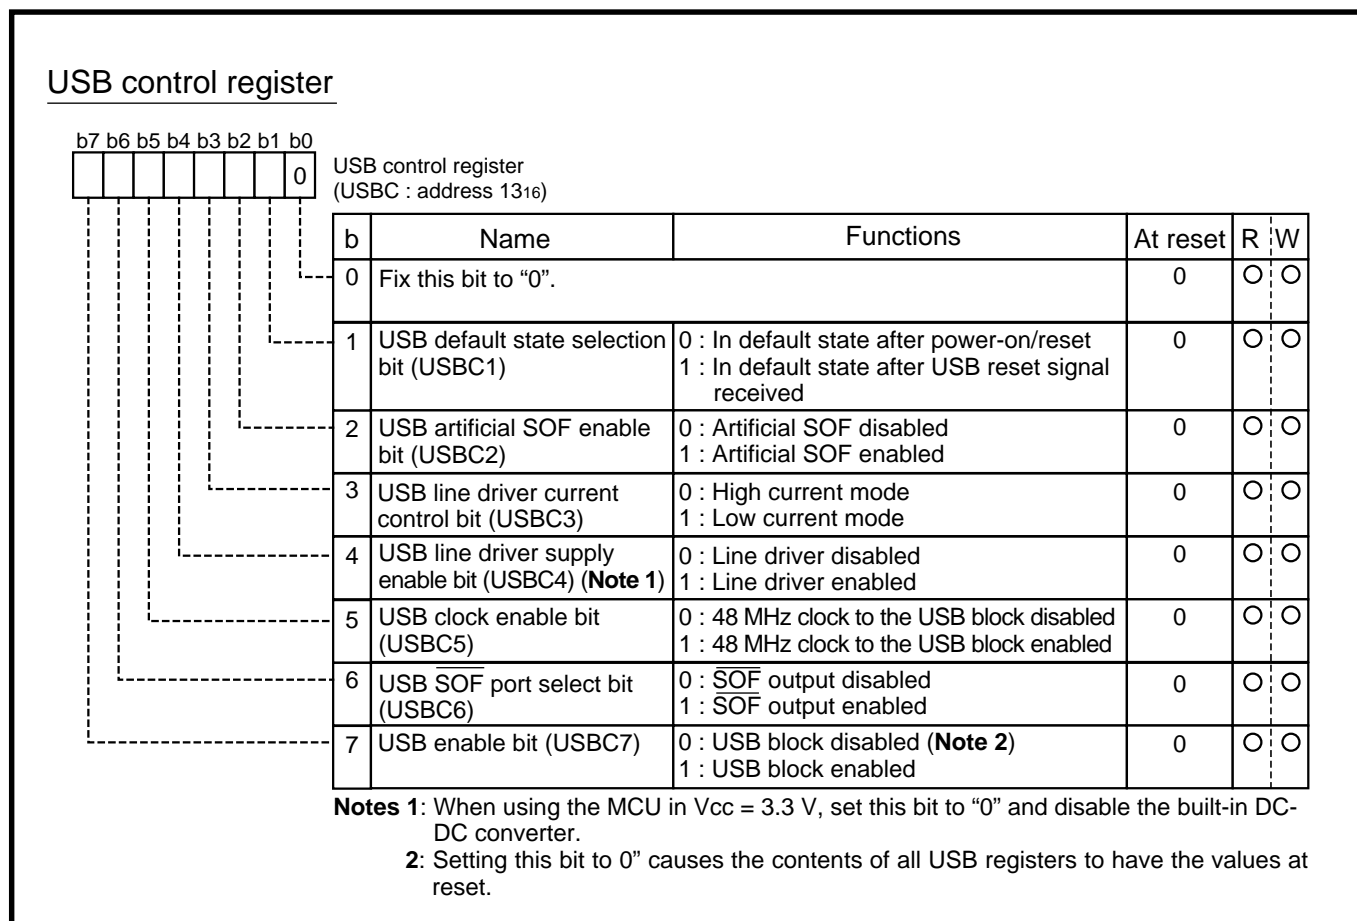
USB control register

b7 b6 b5 b4 b3 b2 b1 b0

0

USB control register
(USBC : address $13_{16}$)

| b | Name | Functions | At reset | R | W |
|---|---|---|---|---|---|
| 0 | Fix this bit to “0”. | | 0 | O | O |
| 1 | USB default state selection bit (USBC1) | 0 : In default state after power-on/reset<br>1 : In default state after USB reset signal received | 0 | O | O |
| 2 | USB artificial SOF enable bit (USBC2) | 0 : Artificial SOF disabled<br>1 : Artificial SOF enabled | 0 | O | O |
| 3 | USB line driver current control bit (USBC3) | 0 : High current mode<br>1 : Low current mode | 0 | O | O |
| 4 | USB line driver supply enable bit (USBC4) (**Note 1**) | 0 : Line driver disabled<br>1 : Line driver enabled | 0 | O | O |
| 5 | USB clock enable bit (USBC5) | 0 : 48 MHz clock to the USB block disabled<br>1 : 48 MHz clock to the USB block enabled | 0 | O | O |
| 6 | USB $\overline{SOF}$ port select bit (USBC6) | 0 : $\overline{SOF}$ output disabled<br>1 : $\overline{SOF}$ output enabled | 0 | O | O |
| 7 | USB enable bit (USBC7) | 0 : USB block disabled (**Note 2**)<br>1 : USB block enabled | 0 | O | O |

**Notes 1**: When using the MCU in Vcc = 3.3 V, set this bit to “0” and disable the built-in DC-DC converter.
**2**: Setting this bit to 0” causes the contents of all USB registers to have the values at reset.